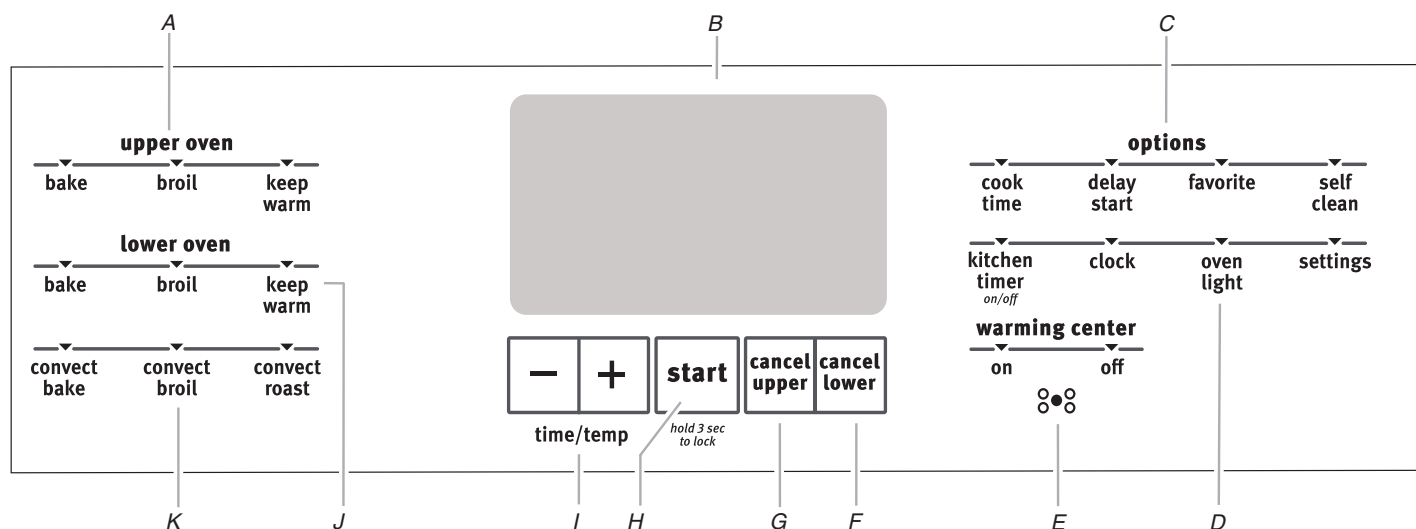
A

B

C

upper oven

bake broil keep warm

lower oven

bake broil keep warm

convect bake convect broil convect roast

− + start cancel upper cancel lower

time/temp

hold 3 sec to lock

options

cook time delay start favorite self clean

kitchen timer on/off clock oven light settings

warming center

on off

K J I H G F E D